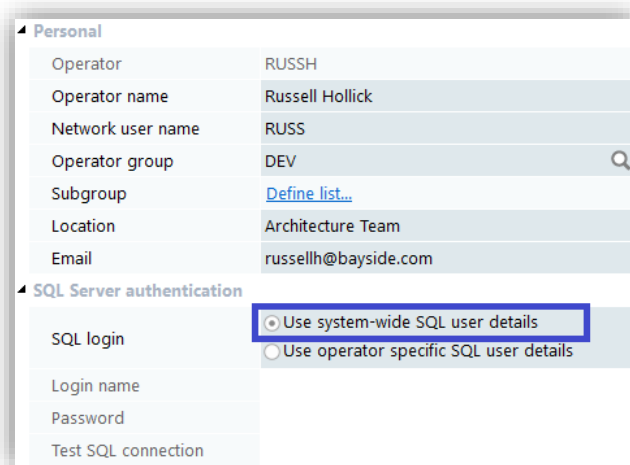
Personal

| | |
|---|---|
| Operator | RUSSH |
| Operator name | Russell Hollick |
| Network user name | RUSS |
| Operator group | DEV |
| Subgroup | Define list... |
| Location | Architecture Team |
| Email | russellh@bayside.com |

SQL Server authentication

| | |
|---|---|
| SQL login | Use system-wide SQL user details<br>Use operator specific SQL user details |
| Login name | |
| Password | |
| Test SQL connection | |